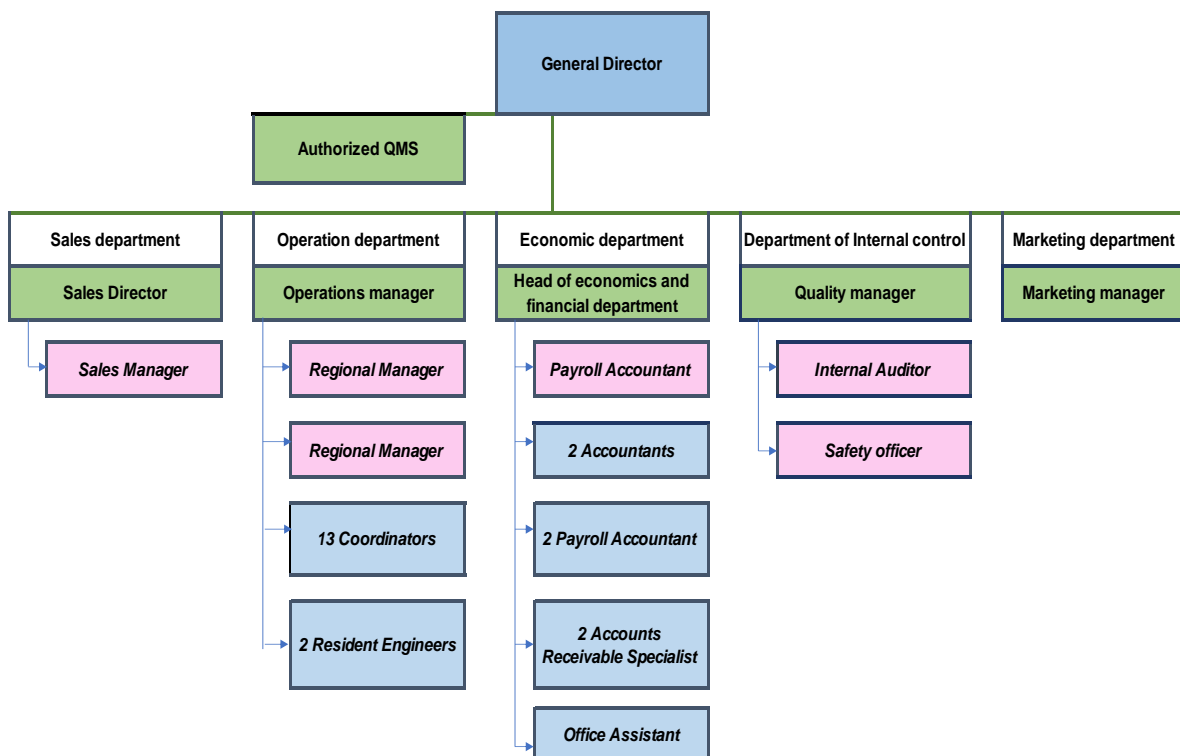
General Director

Authorized QMS

Sales department

Sales Director

Sales Manager

Operation department

Operations manager

Regional Manager

Regional Manager

13 Coordinators

2 Resident Engineers

Economic department

Head of economics and financial department

Payroll Accountant

2 Accountants

2 Payroll Accountant

2 Accounts Receivable Specialist

Office Assistant

Department of Internal control

Quality manager

Internal Auditor

Safety officer

Marketing department

Marketing manager